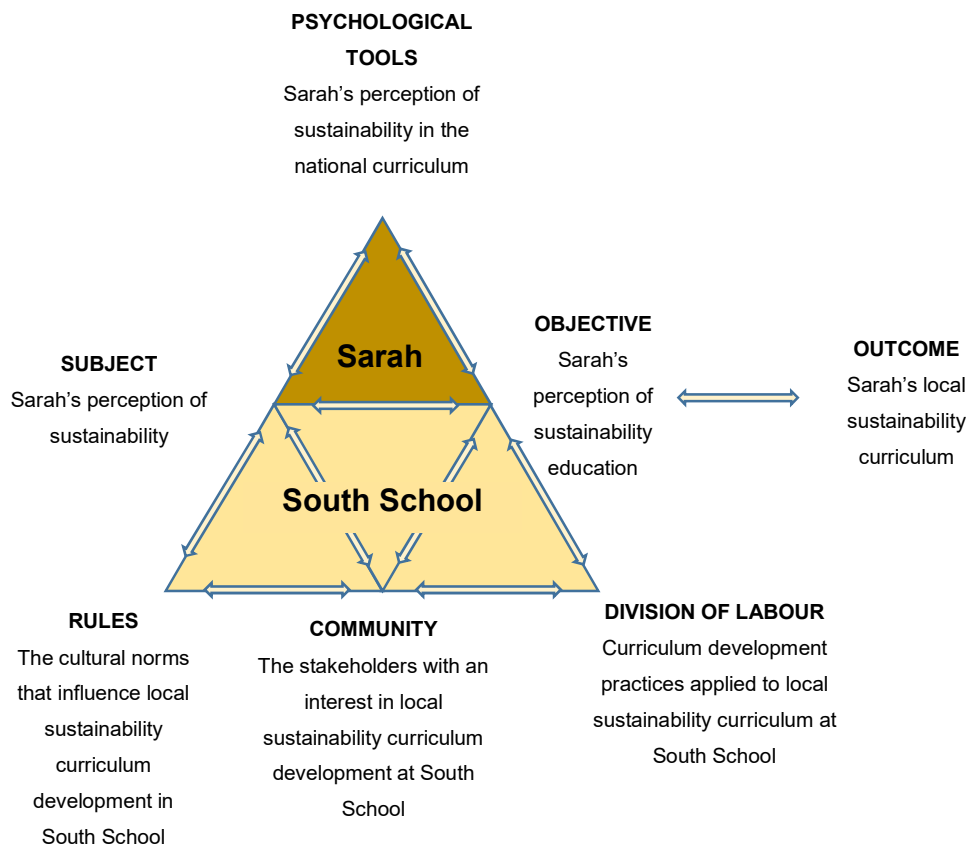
PSYCHOLOGICAL TOOLS
Sarah’s perception of sustainability in the national curriculum

Sarah

OBJECTIVE
Sarah’s perception of sustainability education

OUTCOME
Sarah’s local sustainability curriculum

SUBJECT
Sarah’s perception of sustainability

South School

RULES
The cultural norms that influence local sustainability curriculum development in South School

COMMUNITY
The stakeholders with an interest in local sustainability curriculum development at South School

DIVISION OF LABOUR
Curriculum development practices applied to local sustainability curriculum at South School